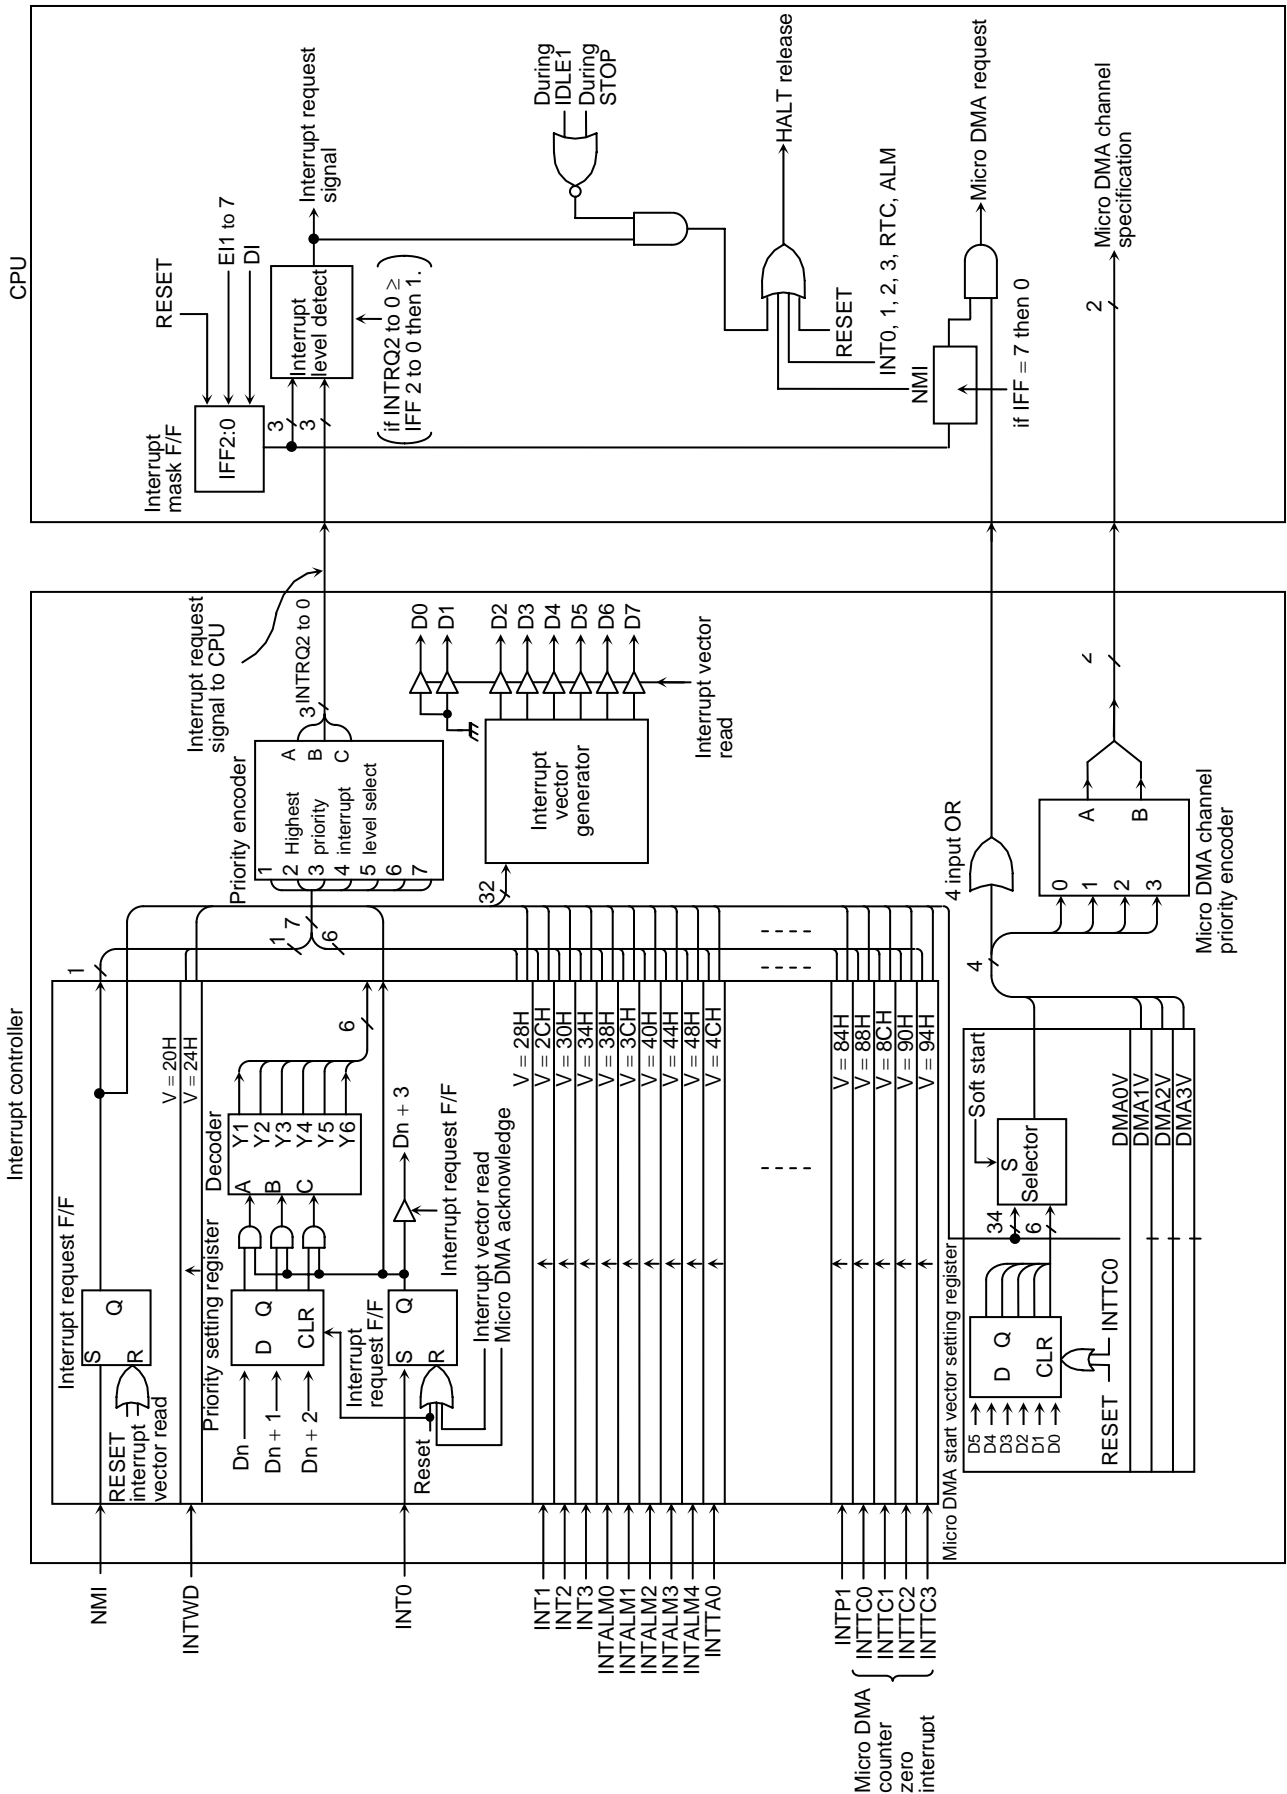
CPU

Interrupt mask F/F

IFF2:0

RESET

EI1 to 7

DI

3

3

Interrupt level detect

Interrupt request signal

(if INTRQ2 to 0 ≥ IFF 2 to 0 then 1.)

During IDLE1

During STOP

HALT release

RESET

INT0, 1, 2, 3, RTC, ALM

NMI

Micro DMA request

if IFF = 7 then 0

Micro DMA channel specification

2

Interrupt controller

Interrupt request signal to CPU

INTRQ2 to 0

3

Priority encoder

A B C

1 2 Highest 3 priority 4 interrupt 5 level select 6 7

D0 D1 D2 D3 D4 D5 D6 D7

Interrupt vector read

Interrupt vector generator

32

4 input OR

Micro DMA channel priority encoder

A B

0 1 2 3

1

7

6

1

4

Interrupt request F/F

S Q R

RESET interrupt vector read

V = 20H

V = 24H

Priority setting register

D Q CLR

Dn

Dn + 1

Dn + 2

Decoder

A B C

Y1 Y2 Y3 Y4 Y5 Y6

6

Interrupt request F/F

Dn + 3

Interrupt request F/F

S Q R

Reset

Interrupt vector read

Micro DMA acknowledge

V = 28H

V = 2CH

V = 30H

V = 34H

V = 38H

V = 3CH

V = 40H

V = 44H

V = 48H

V = 4CH

V = 84H

V = 88H

V = 8CH

V = 90H

V = 94H

Soft start

S Selector

34

6

Micro DMA start vector setting register

D Q CLR

D5 D4 D3 D2 D1 D0

INTTC0

RESET

DMA0V

DMA1V

DMA2V

DMA3V

NMI

INTWD

INT0

INT1

INT2

INT3

INTALM0

INTALM1

INTALM2

INTALM3

INTALM4

INTTA0

INTP1

INTTC0

INTTC1

INTTC2

INTTC3

Micro DMA counter zero interrupt